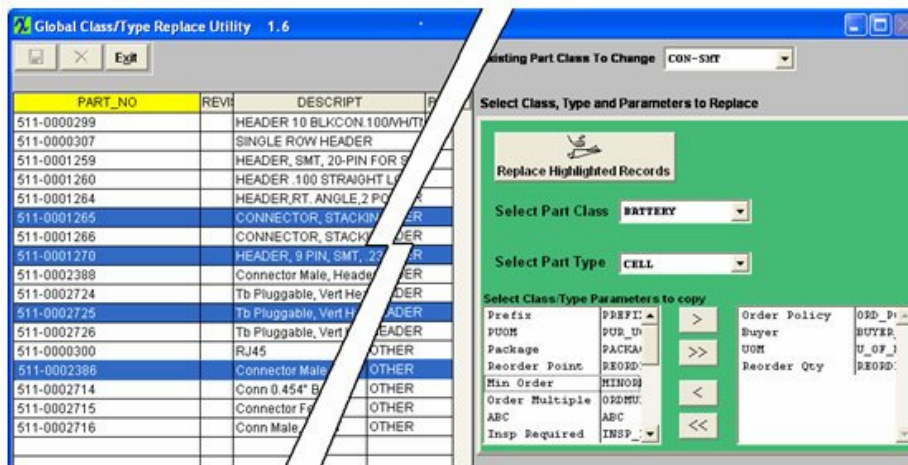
Global Class/Type Replace Utility 1.6

Exit

| PART_NO | REVI | DESCRIPT | F |
|---|---|---|---|
| 511-0000299 | | HEADER 10 BLKCON.100/VH/T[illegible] | |
| 511-0000307 | | SINGLE ROW HEADER | |
| 511-0001259 | | HEADER, SMT, 20-PIN FOR S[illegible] | |
| 511-0001260 | | HEADER .100 STRAIGHT L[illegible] | |
| 511-0001264 | | HEADER,RT. ANGLE,2 PO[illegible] | |
| 511-0001265 | | CONNECTOR, STACKIN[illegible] | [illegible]DER |
| 511-0001266 | | CONNECTOR, STACK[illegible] | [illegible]DER |
| 511-0001270 | | HEADER, 9 PIN, SMT, .2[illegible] | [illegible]R |
| 511-0002388 | | Connector Male, Heade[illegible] | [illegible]ER |
| 511-0002724 | | Tb Pluggable, Vert He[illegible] | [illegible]ADER |
| 511-0002725 | | Tb Pluggable, Vert H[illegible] | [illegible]ADER |
| 511-0002726 | | Tb Pluggable, Vert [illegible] | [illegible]EADER |
| 511-0000300 | | RJ45 | OTHER |
| 511-0002386 | | Connector Male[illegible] | OTHER |
| 511-0002714 | | Conn 0.454" B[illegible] | OTHER |
| 511-0002715 | | Connector F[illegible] | OTHER |
| 511-0002716 | | Conn Male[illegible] | OTHER |

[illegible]isting Part Class To Change CON-SMT

Select Class, Type and Parameters to Replace

Replace Highlighted Records

Select Part Class BATTERY

Select Part Type CELL

Select Class/Type Parameters to copy

| | |
|---|---|
| Prefix | PREFI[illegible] |
| PUOM | PUR_U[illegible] |
| Package | PACKA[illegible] |
| Reorder Point | REORD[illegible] |
| Min Order | MINOR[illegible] |
| Order Multiple | ORDMU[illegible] |
| ABC | ABC |
| Insp Required | INSP_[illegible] |

> 
>> 
< 
<<

| | |
|---|---|
| Order Policy | ORD_P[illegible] |
| Buyer | BUYER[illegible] |
| UOM | U_OF_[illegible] |
| Reorder Qty | REORD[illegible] |